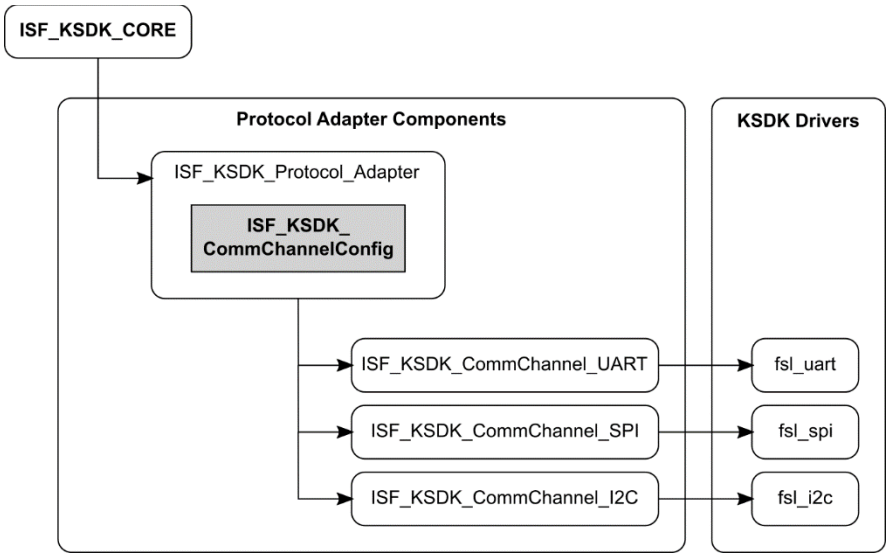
ISF_KSDK_CORE

Protocol Adapter Components

ISF_KSDK_Protocol_Adapter

ISF_KSDK_CommChannelConfig

ISF_KSDK_CommChannel_UART

ISF_KSDK_CommChannel_SPI

ISF_KSDK_CommChannel_I2C

KSDK Drivers

fsl_uart

fsl_spi

fsl_i2c